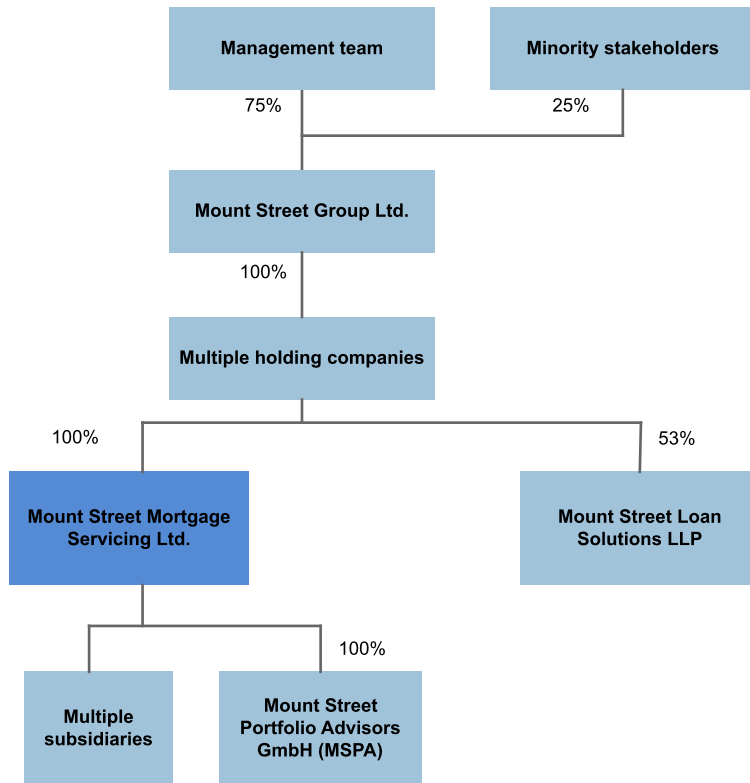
Management team

Minority stakeholders

75%

25%

Mount Street Group Ltd.

100%

Multiple holding companies

100%

53%

Mount Street Mortgage Servicing Ltd.

Mount Street Loan Solutions LLP

100%

Multiple subsidiaries

Mount Street Portfolio Advisors GmbH (MSPA)